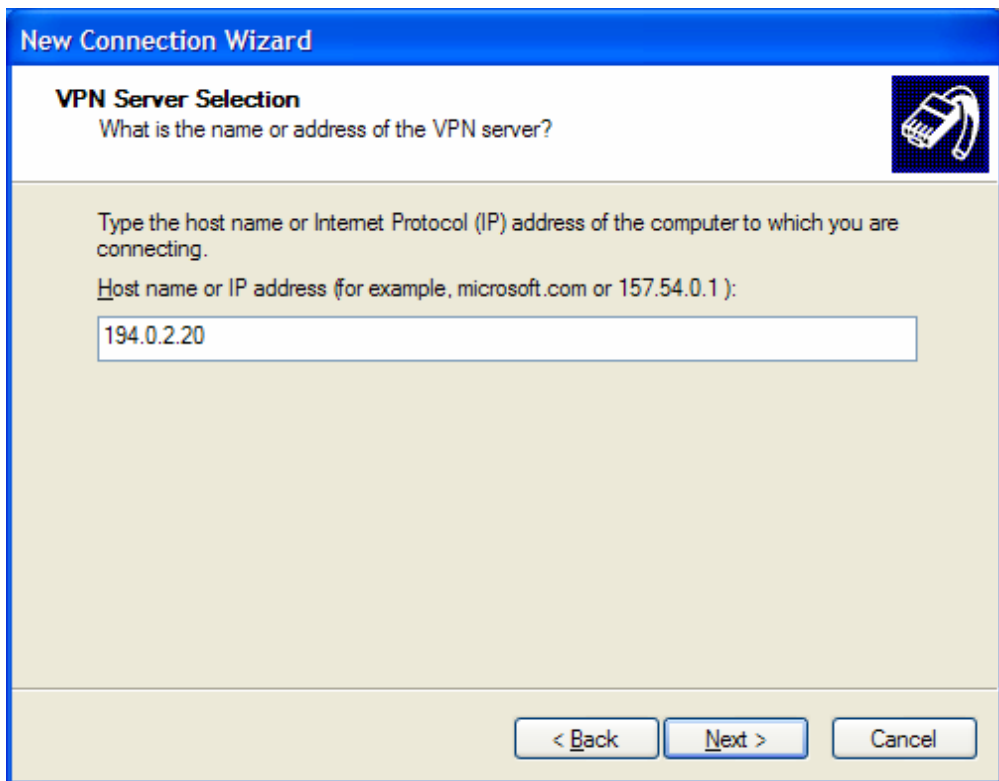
New Connection Wizard

VPN Server Selection
What is the name or address of the VPN server?

Type the host name or Internet Protocol (IP) address of the computer to which you are connecting.

Host name or IP address (for example, microsoft.com or 157.54.0.1 ):

194.0.2.20

< Back
Next >
Cancel